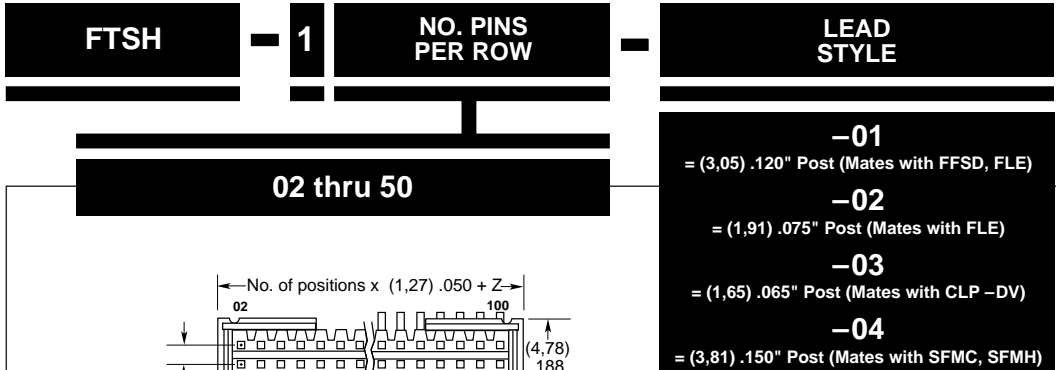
FTSH – 1 NO. PINS PER ROW – LEAD STYLE

02 thru 50

–01
= (3,05) .120" Post (Mates with FFSD, FLE)

–02
= (1,91) .075" Post (Mates with FLE)

–03
= (1,65) .065" Post (Mates with CLP –DV)

–04
= (3,81) .150" Post (Mates with SFMC, SFMH)

No. of positions x (1,27) .050 + Z

02

100

(4,78)
.188